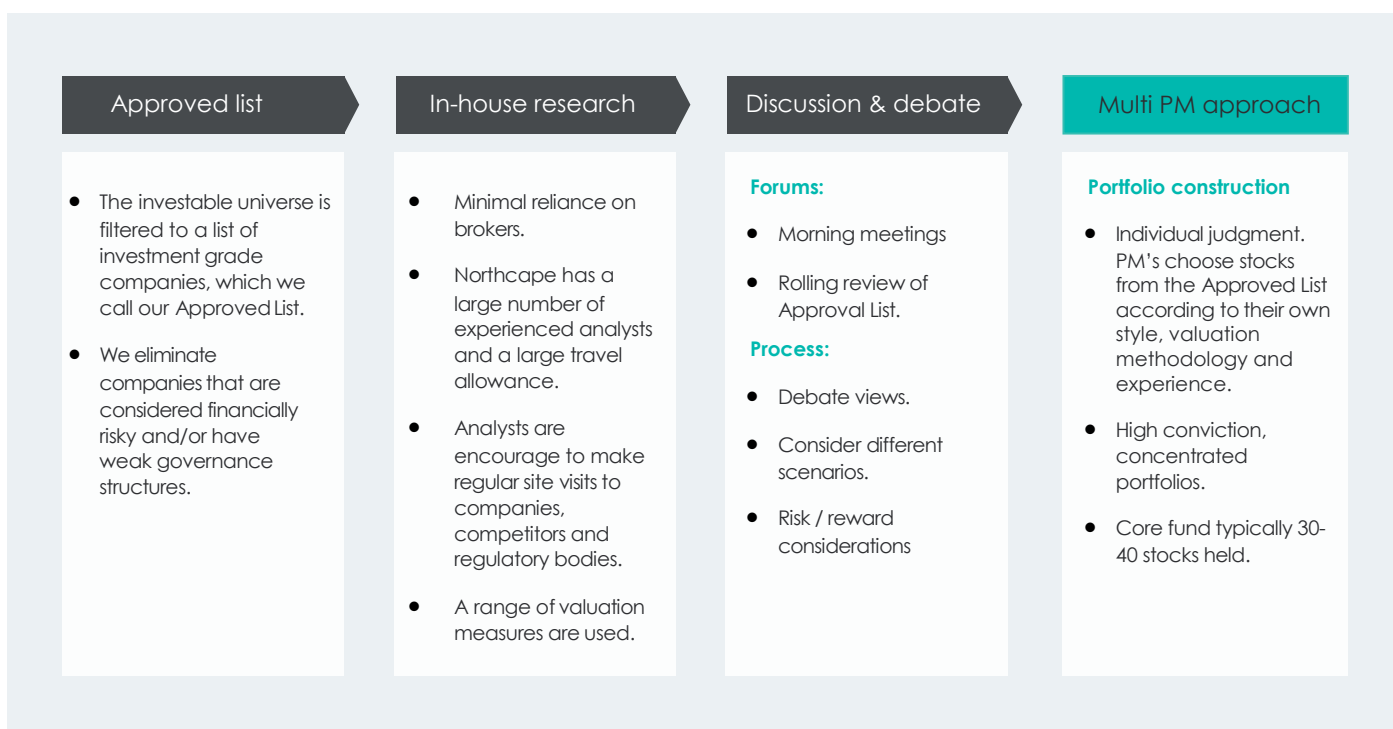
Approved list

- The investable universe is filtered to a list of investment grade companies, which we call our Approved List.
- We eliminate companies that are considered financially risky and/or have weak governance structures.

In-house research

- Minimal reliance on brokers.
- Northcape has a large number of experienced analysts and a large travel allowance.
- Analysts are encourage to make regular site visits to companies, competitors and regulatory bodies.
- A range of valuation measures are used.

Discussion & debate

Forums:

- Morning meetings
- Rolling review of Approval List.

Process:

- Debate views.
- Consider different scenarios.
- Risk / reward considerations

Multi PM approach

Portfolio construction

- Individual judgment. PM's choose stocks from the Approved List according to their own style, valuation methodology and experience.
- High conviction, concentrated portfolios.
- Core fund typically 30-40 stocks held.